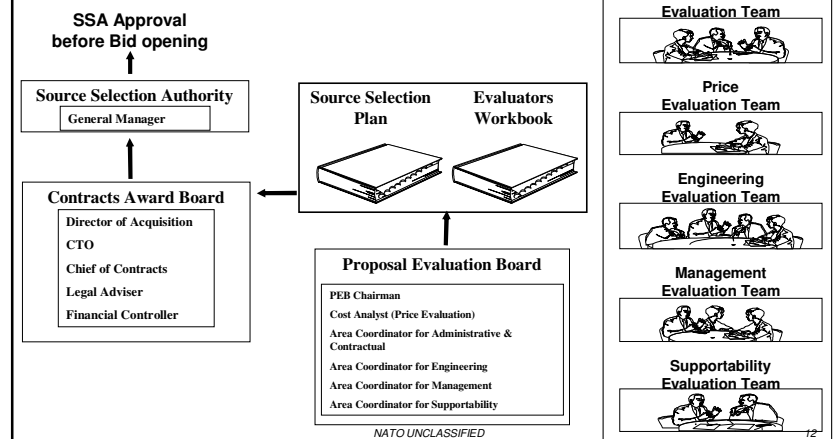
SSA Approval before Bid opening

Source Selection Authority
General Manager

Contracts Award Board
Director of Acquisition
CTO
Chief of Contracts
Legal Adviser
Financial Controller

Source Selection Plan

Evaluators Workbook

Proposal Evaluation Board
PEB Chairman
Cost Analyst (Price Evaluation)
Area Coordinator for Administrative & Contractual
Area Coordinator for Engineering
Area Coordinator for Management
Area Coordinator for Supportability

Evaluation Team

Price Evaluation Team

Engineering Evaluation Team

Management Evaluation Team

Supportability Evaluation Team

NATO UNCLASSIFIED

12